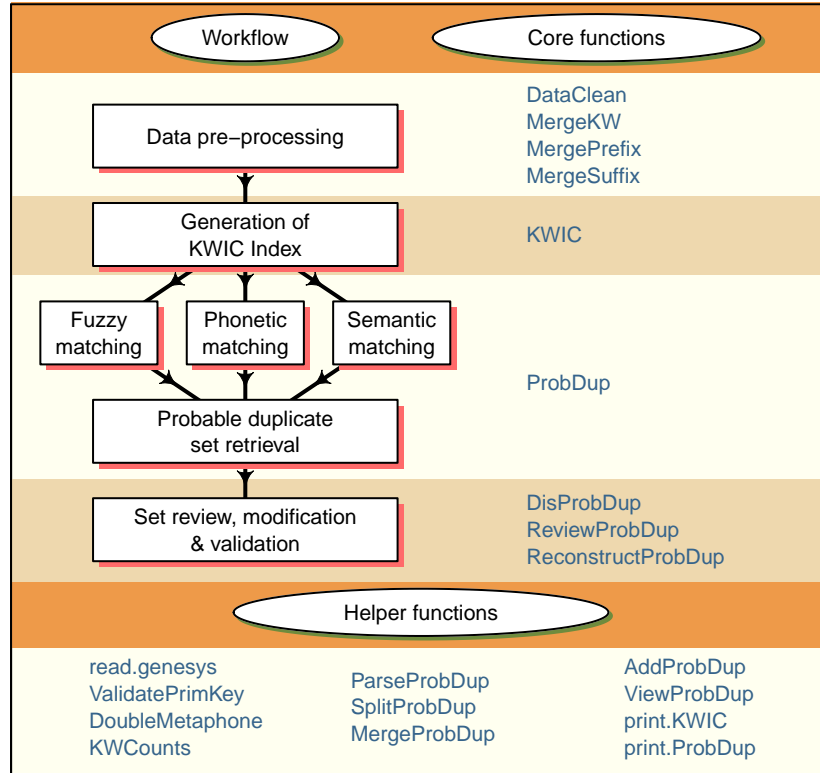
Workflow

Core functions

Data pre−processing

DataClean
MergeKW
MergePrefix
MergeSuffix

Generation of KWIC Index

KWIC

Fuzzy matching

Phonetic matching

Semantic matching

ProbDup

Probable duplicate set retrieval

Set review, modification & validation

DisProbDup
ReviewProbDup
ReconstructProbDup

Helper functions

read.genesys
ValidatePrimKey
DoubleMetaphone
KWCounts

ParseProbDup
SplitProbDup
MergeProbDup

AddProbDup
ViewProbDup
print.KWIC
print.ProbDup